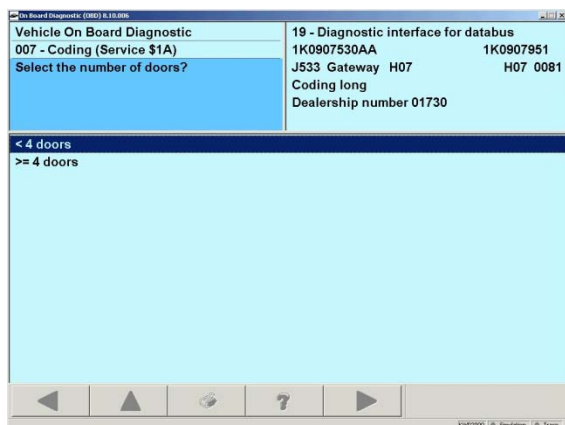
On Board Diagnostic (OBD) 8.10.006

Vehicle On Board Diagnostic
007 - Coding (Service $1A)
Select the number of doors?

19 - Diagnostic interface for databus
1K0907530AA 1K0907951
J533 Gateway H07 H07 0081
Coding long
Dealership number 01730

< 4 doors
>= 4 doors

?

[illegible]